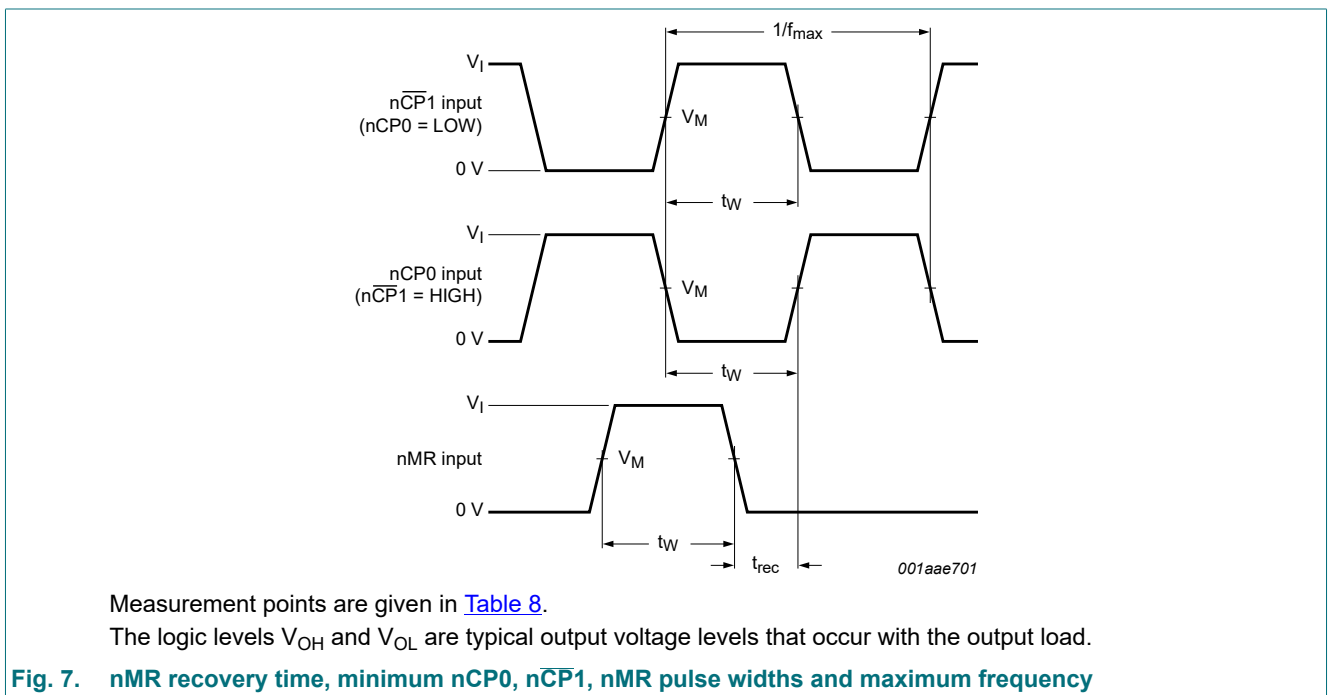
$1/f_{max}$

$V_I$

$n\overline{CP}1$ input ($nCP0$ = LOW)

$V_M$

0 V

$t_W$

$V_I$

$nCP0$ input ($n\overline{CP}1$ = HIGH)

$V_M$

0 V

$t_W$

$V_I$

nMR input

$V_M$

0 V

$t_W$

$t_{rec}$

001aae701

Measurement points are given in Table 8.

The logic levels $V_{OH}$ and $V_{OL}$ are typical output voltage levels that occur with the output load.

Fig. 7. nMR recovery time, minimum nCP0, $n\overline{CP}1$, nMR pulse widths and maximum frequency